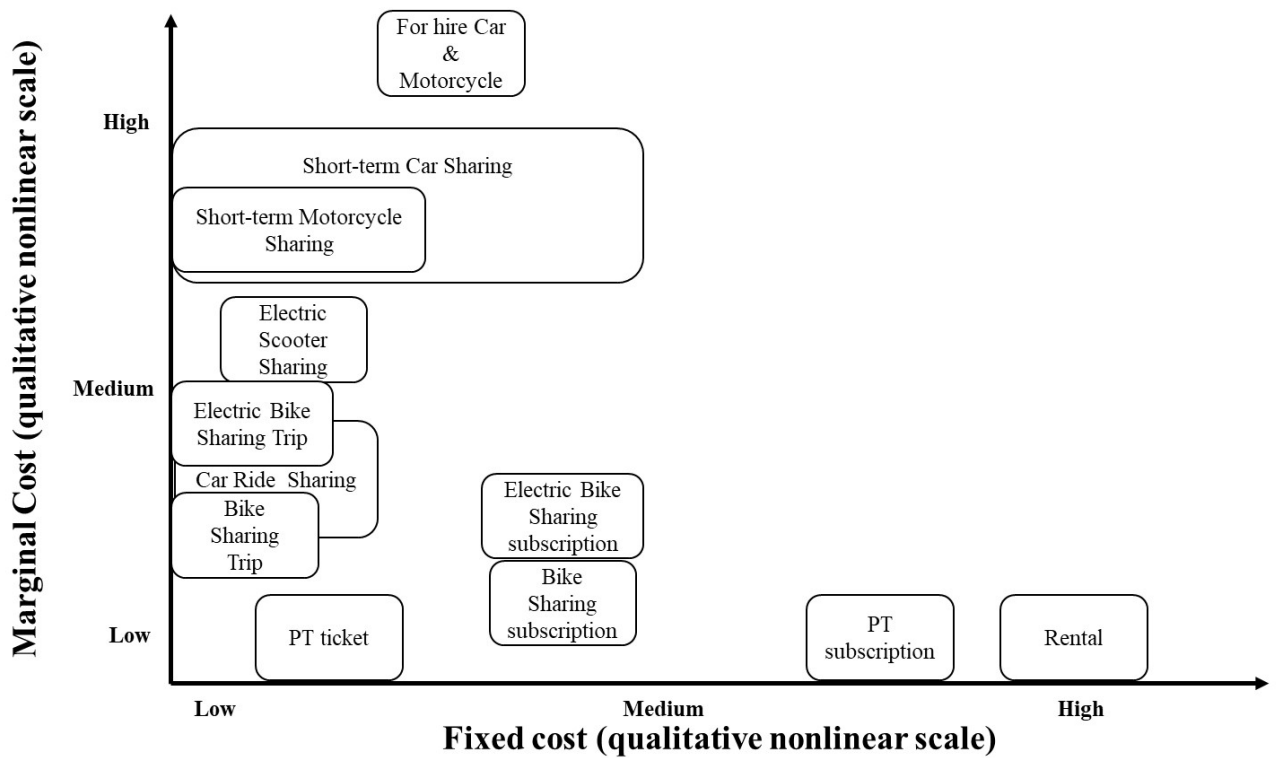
Marginal Cost (qualitative nonlinear scale)

High

Medium

Low

For hire Car & Motorcycle

Short-term Car Sharing

Short-term Motorcycle Sharing

Electric Scooter Sharing

Electric Bike Sharing Trip

Car Ride Sharing

Bike Sharing Trip

Electric Bike Sharing subscription

Bike Sharing subscription

PT ticket

PT subscription

Rental

Low

Medium

High

Fixed cost (qualitative nonlinear scale)